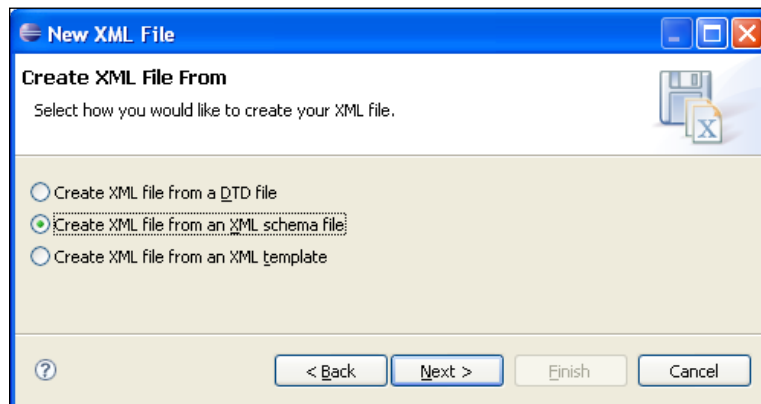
New XML File

Create XML File From

Select how you would like to create your XML file.

X

Create XML file from a DTD file

Create XML file from an XML schema file

Create XML file from an XML template

?

< Back

Next >

Finish

Cancel